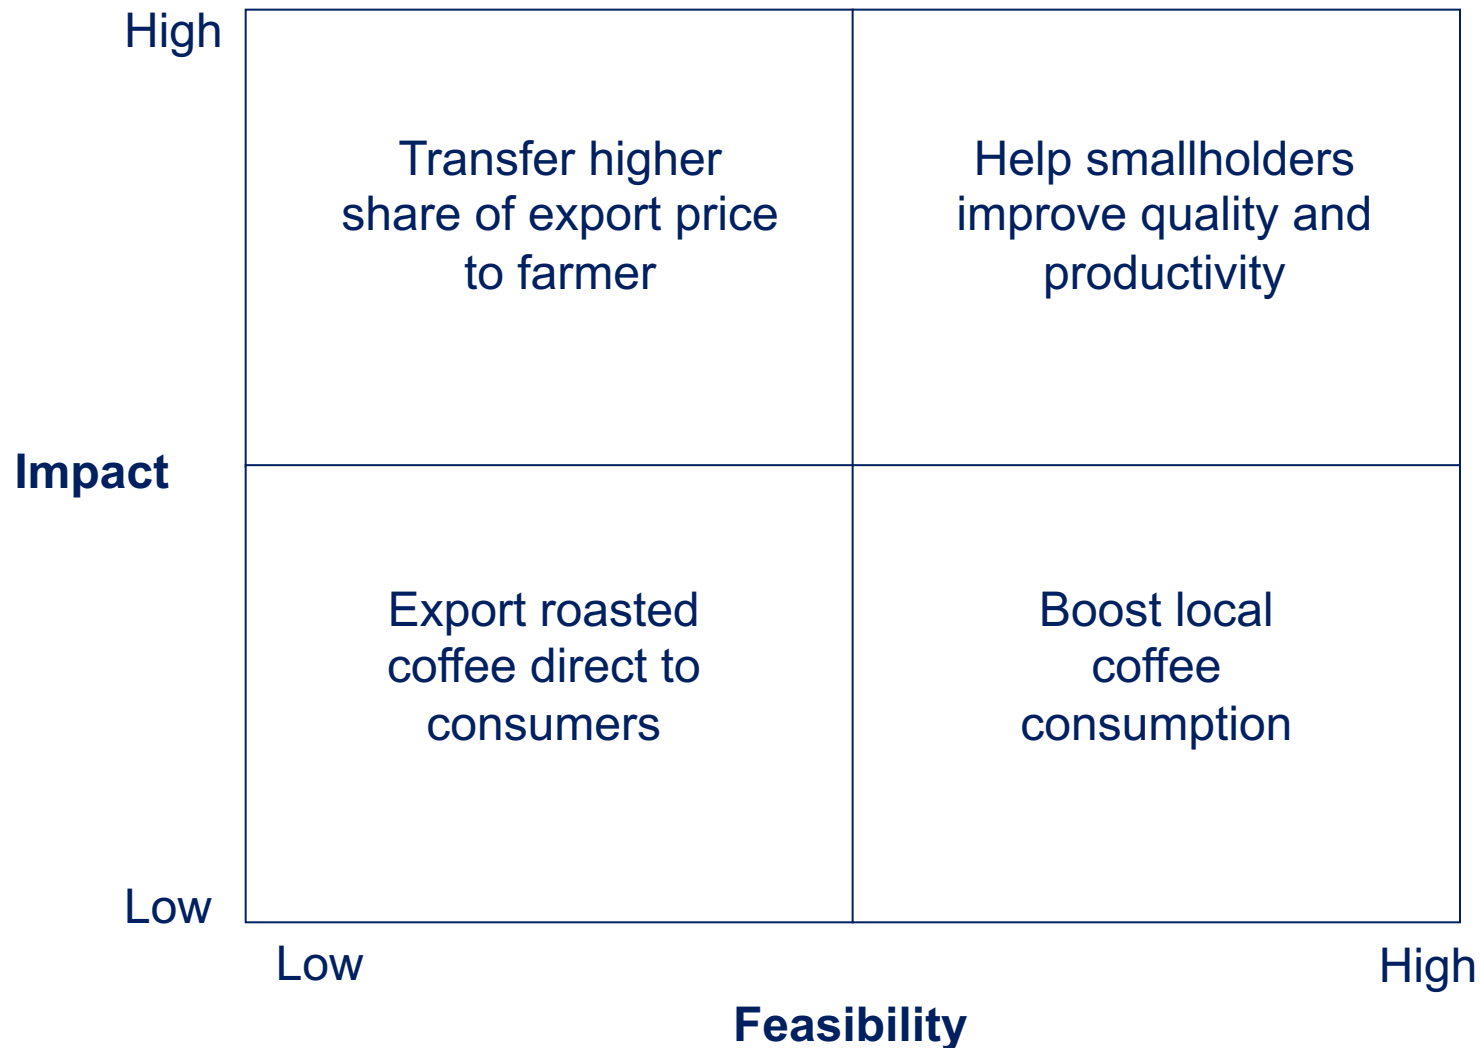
High

Impact

Low

Transfer higher share of export price to farmer

Help smallholders improve quality and productivity

Export roasted coffee direct to consumers

Boost local coffee consumption

Low

High

Feasibility